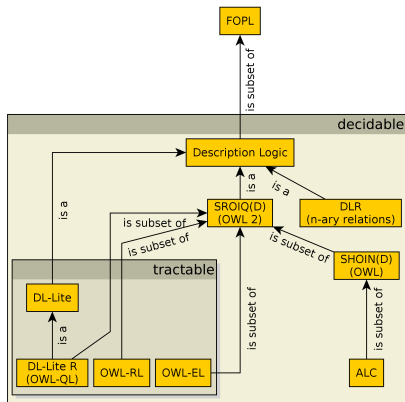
FOPL

is subset of

decidable

Description Logic

is a

is a

is a

SROIQ(D)
(OWL 2)

DLR
(n-ary relations)

is subset of

is subset of

is subset of

SHOIN(D)
(OWL)

tractable

DL-Lite

is a

is subset of

is subset of

DL-Lite R
(OWL-QL)

OWL-RL

OWL-EL

ALC